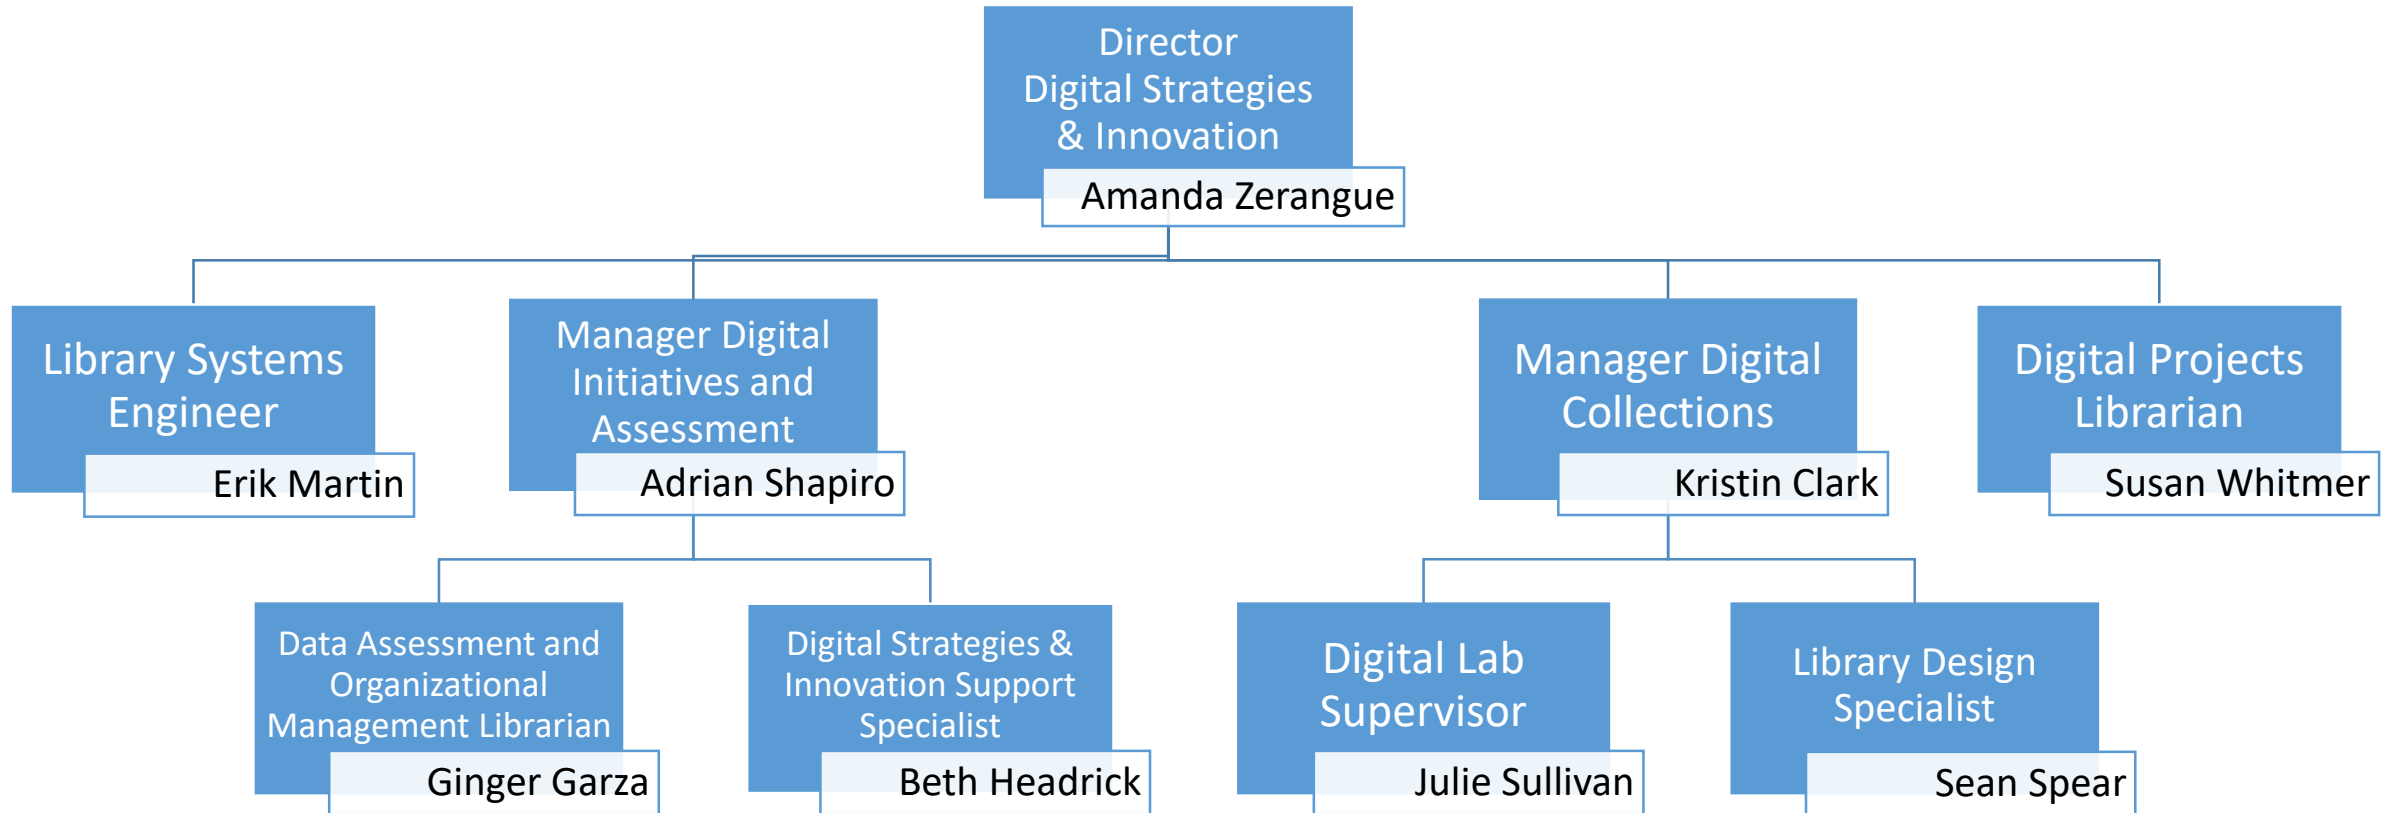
Director
Digital Strategies
& Innovation
Amanda Zerangue

Library Systems Engineer
Erik Martin

Manager Digital Initiatives and Assessment
Adrian Shapiro

Manager Digital Collections
Kristin Clark

Digital Projects Librarian
Susan Whitmer

Data Assessment and Organizational Management Librarian
Ginger Garza

Digital Strategies & Innovation Support Specialist
Beth Headrick

Digital Lab Supervisor
Julie Sullivan

Library Design Specialist
Sean Spear